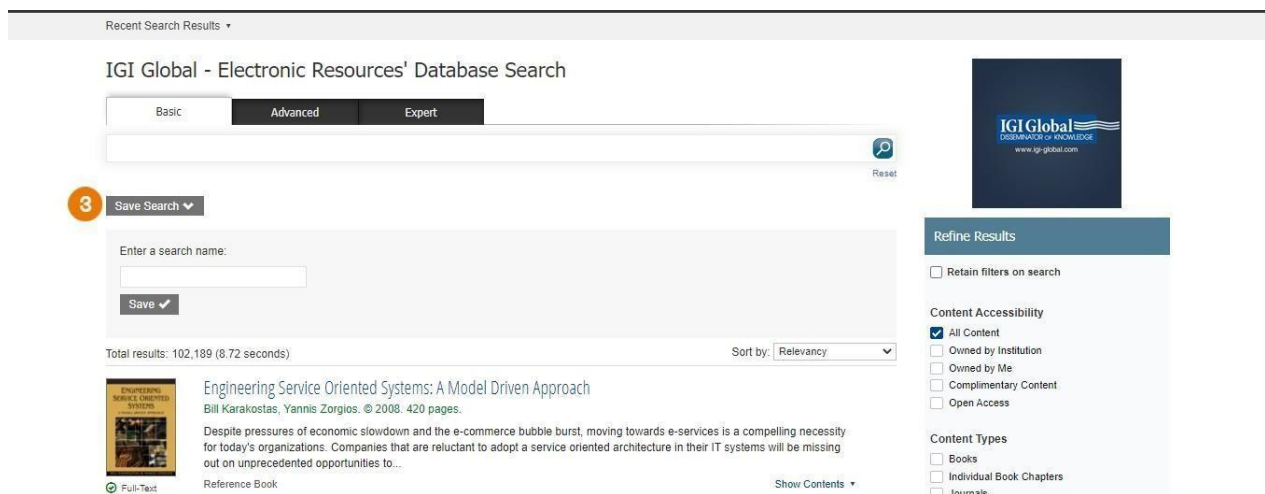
Recent Search Results ▾

IGI Global - Electronic Resources' Database Search

Basic | Advanced | Expert

Reset

3

Save Search

Enter a search name:

Save

Total results: 102,189 (8.72 seconds)

Sort by: Relevancy

ENGINEERING SERVICE ORIENTED SYSTEMS

Engineering Service Oriented Systems: A Model Driven Approach

Bill Karakostas, Yannis Zorgios. © 2008. 420 pages.

Despite pressures of economic slowdown and the e-commerce bubble burst, moving towards e-services is a compelling necessity for today's organizations. Companies that are reluctant to adopt a service oriented architecture in their IT systems will be missing out on unprecedented opportunities to...

Full-Text

Reference Book

Show Contents ▾

IGI Global
DISSEMINATOR OF KNOWLEDGE
www.igi-global.com

Refine Results

Retain filters on search

Content Accessibility

All Content

Owned by Institution

Owned by Me

Complimentary Content

Open Access

Content Types

Books

Individual Book Chapters

Journals